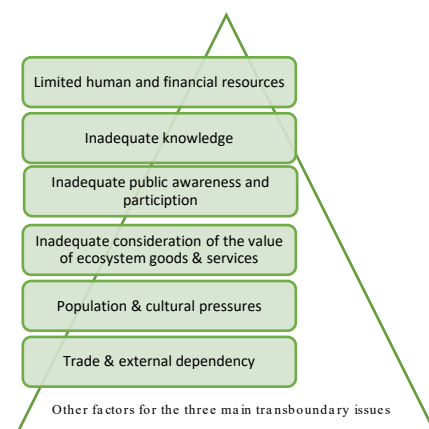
Limited human and financial resources

Inadequate knowledge

Inadequate public awareness and participation

Inadequate consideration of the value of ecosystem goods & services

Population & cultural pressures

Trade & external dependency

Other factors for the three main transboundary issues